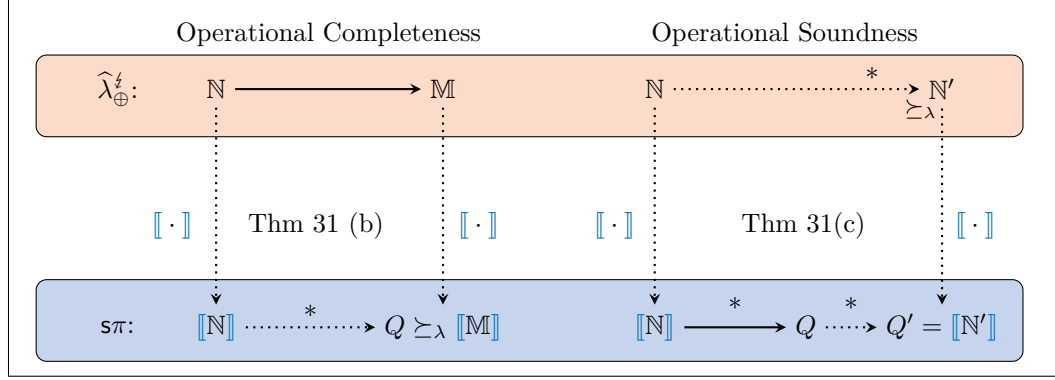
Operational Completeness

Operational Soundness

$\widehat{\lambda}^{\lightning}_{\oplus}$: $\mathbb{N}$ $\mathbb{M}$ $\mathbb{N}$ $*$ $\mathbb{N}'$ $\succeq_\lambda$

$[\![\cdot]\!]$ Thm 31 (b) $[\![\cdot]\!]$ $[\![\cdot]\!]$ Thm 31(c) $[\![\cdot]\!]$

$\mathsf{s}\pi$: $[\![\mathbb{N}]\!]$ $*$ $Q \succeq_\lambda [\![\mathbb{M}]\!]$ $[\![\mathbb{N}]\!]$ $*$ $Q$ $*$ $Q' = [\![\mathbb{N}']\!]$